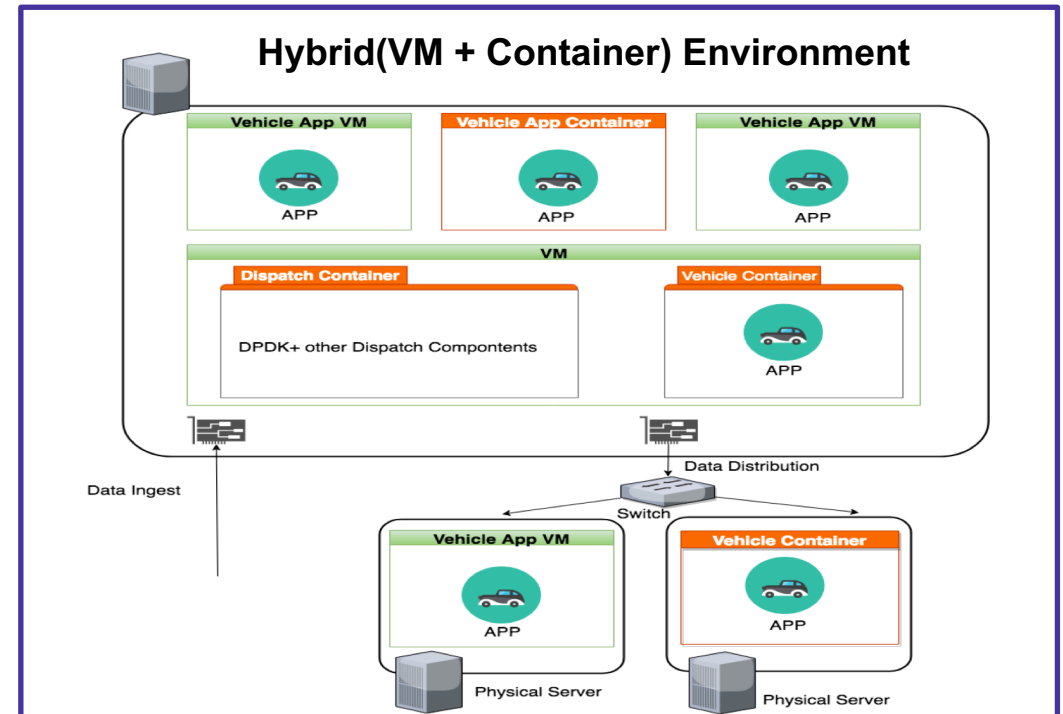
Hybrid(VM + Container) Environment

Vehicle App VM

APP

Vehicle App Container

APP

Vehicle App VM

APP

VM

Dispatch Container

DPDK+ other Dispatch Compontents

Vehicle Container

APP

Data Distribution

Data Ingest

Switch

Vehicle App VM

APP

Vehicle Container

APP

Physical Server

Physical Server